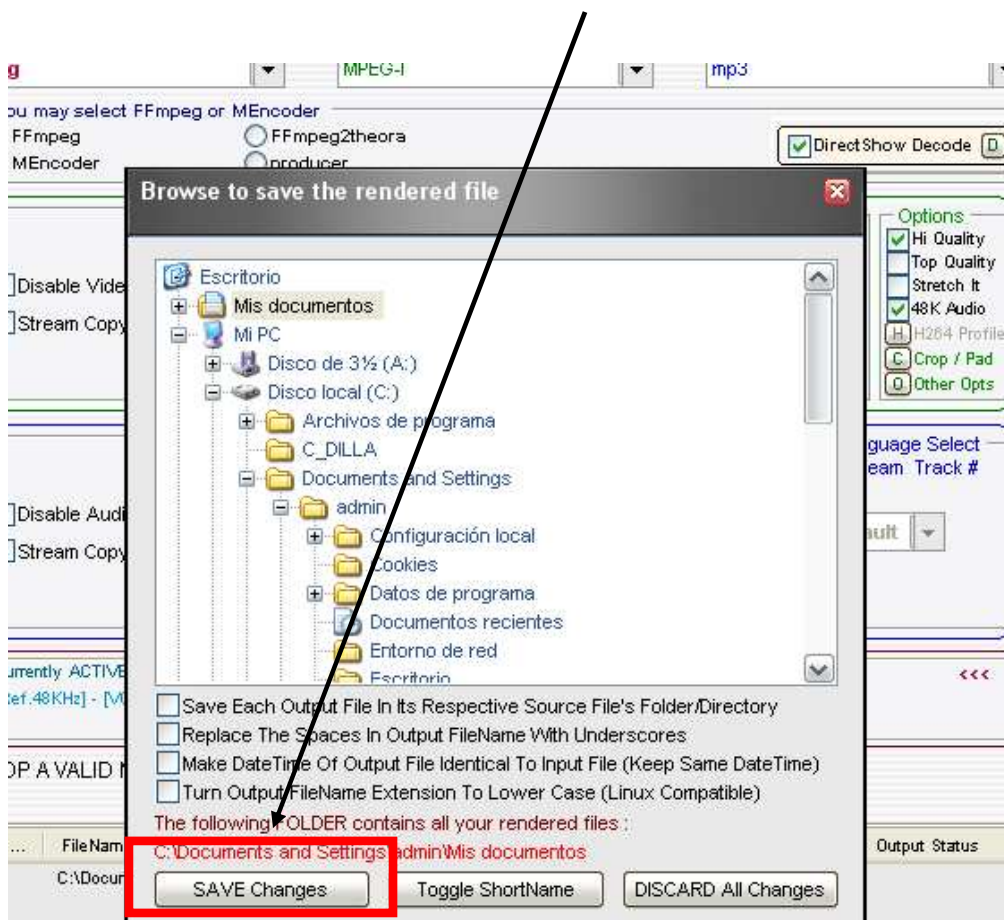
g
MPEG-I
mp3
ou may select FFmpeg or MEncoder
FFmpeg
FFmpeg2theora
MEncoder
producer
DirectShow Decode
Browse to save the rendered file
Options
Hi Quality
Top Quality
Stretch It
48K Audio
H264 Profile
Crop / Pad
Other Opts
Disable Vide
Stream Copy
Escritorio
Mis documentos
Mi PC
Disco de 3½ (A:)
Disco local (C:)
Archivos de programa
C_DILLA
Documents and Settings
admin
Configuración local
Cookies
Datos de programa
Documentos recientes
Entorno de red
Escritorio
guage Select
eam Track #
Disable Audi
Stream Copy
ault
urrently ACTIVE
ef.48KHz] - [V
<<<
Save Each Output File In Its Respective Source File's Folder/Directory
Replace The Spaces In Output FileName With Underscores
Make DateTime Of Output File Identical To Input File (Keep Same DateTime)
Turn Output FileName Extension To Lower Case (Linux Compatible)
OP A VALID N
The following FOLDER contains all your rendered files :
... FileNam
Output Status
C:\Documents and Settings\admin\Mis documentos
C:\Docur
SAVE Changes
Toggle ShortName
DISCARD All Changes